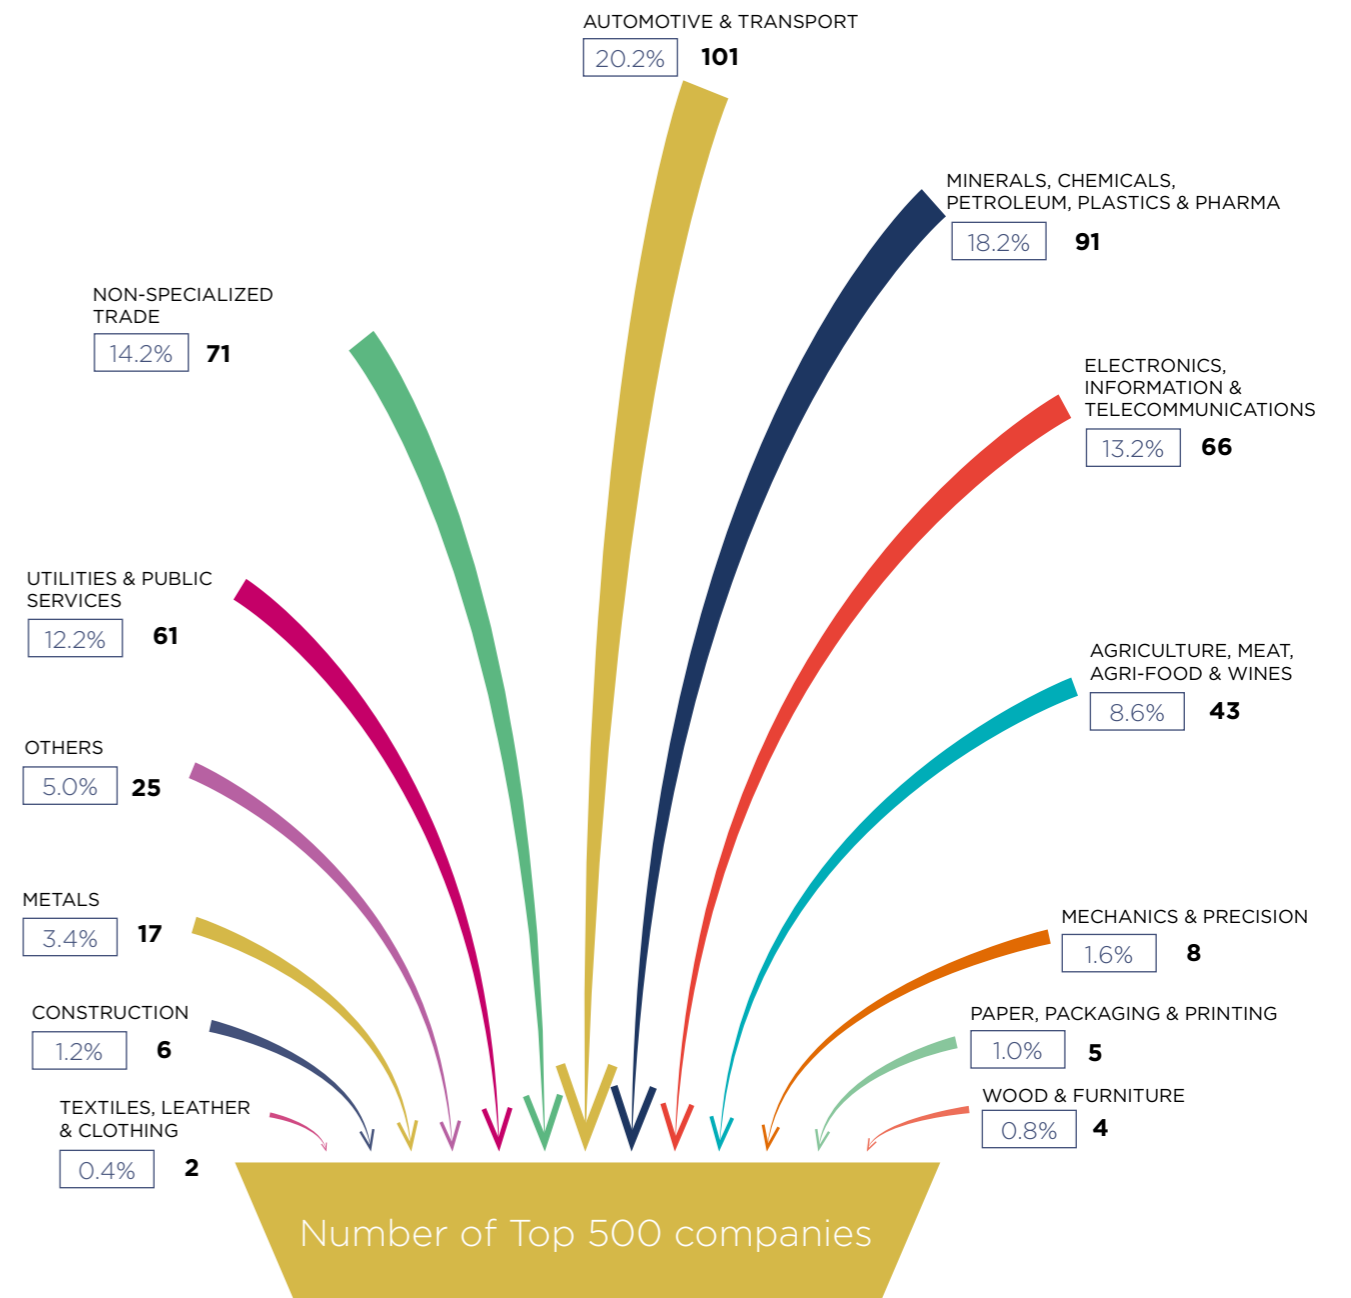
AUTOMOTIVE & TRANSPORT
20.2% 101

MINERALS, CHEMICALS, PETROLEUM, PLASTICS & PHARMA
18.2% 91

NON-SPECIALIZED TRADE
14.2% 71

ELECTRONICS, INFORMATION & TELECOMMUNICATIONS
13.2% 66

UTILITIES & PUBLIC SERVICES
12.2% 61

AGRICULTURE, MEAT, AGRI-FOOD & WINES
8.6% 43

OTHERS
5.0% 25

METALS
3.4% 17

MECHANICS & PRECISION
1.6% 8

CONSTRUCTION
1.2% 6

PAPER, PACKAGING & PRINTING
1.0% 5

WOOD & FURNITURE
0.8% 4

TEXTILES, LEATHER & CLOTHING
0.4% 2

Number of Top 500 companies